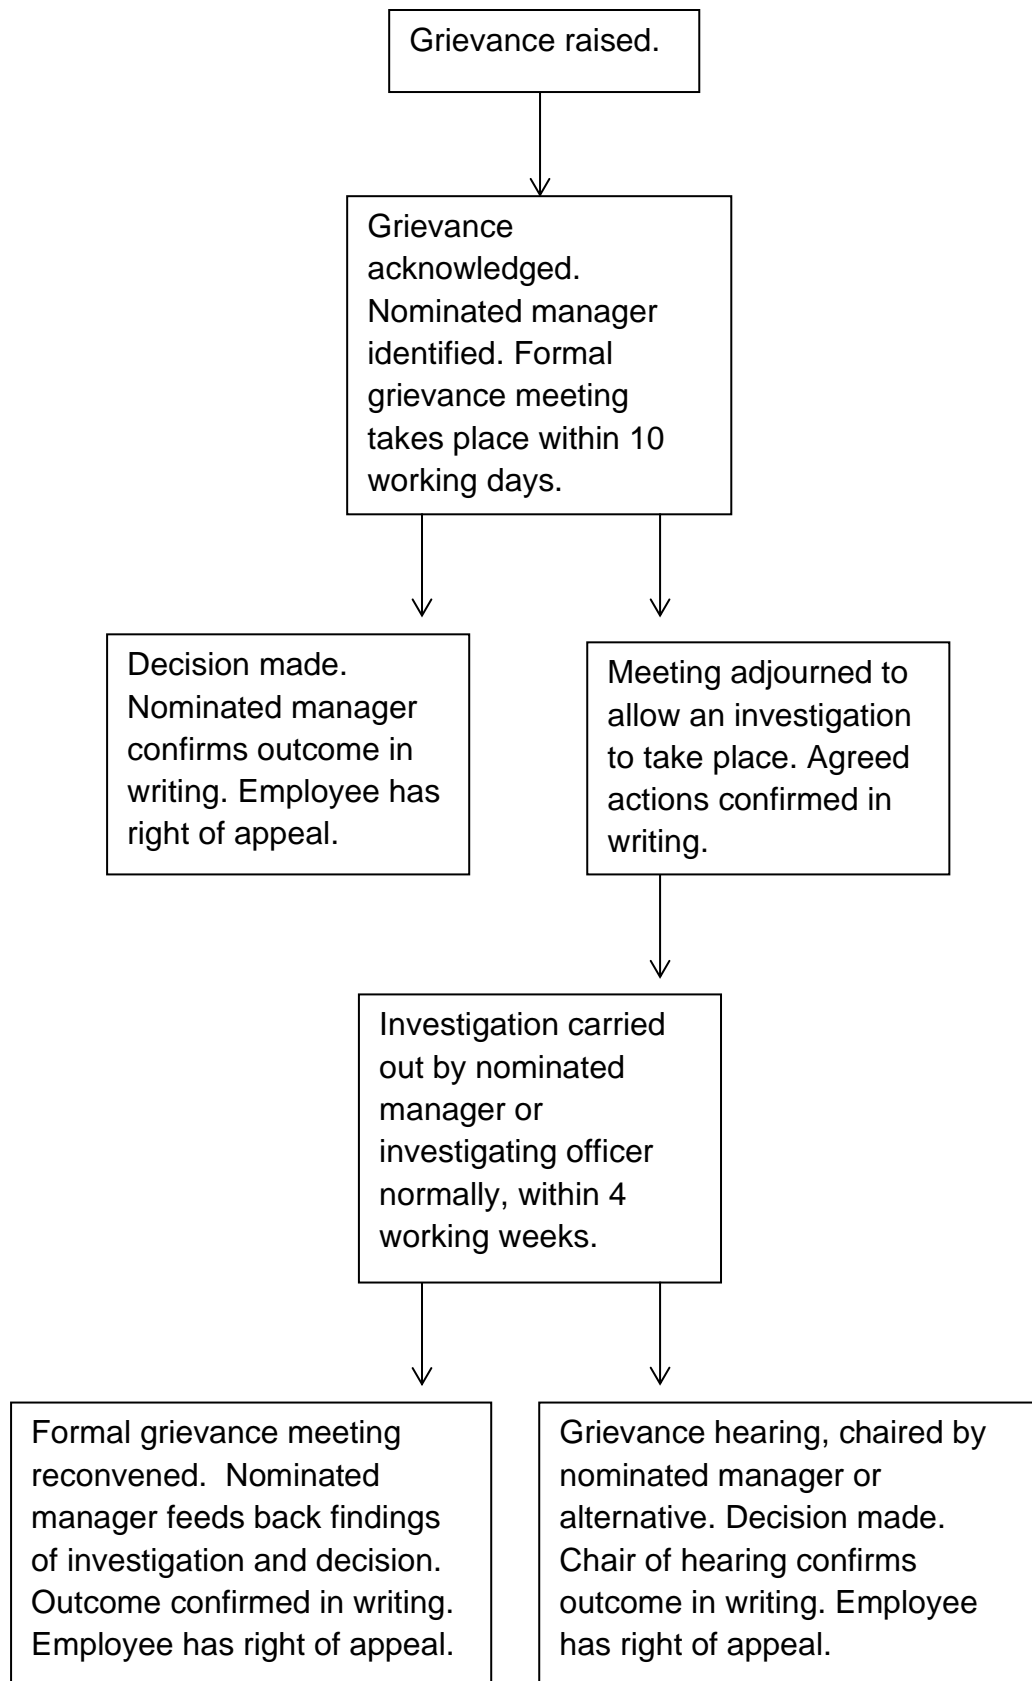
Grievance raised.

Grievance acknowledged. Nominated manager identified. Formal grievance meeting takes place within 10 working days.

Decision made. Nominated manager confirms outcome in writing. Employee has right of appeal.

Meeting adjourned to allow an investigation to take place. Agreed actions confirmed in writing.

Investigation carried out by nominated manager or investigating officer normally, within 4 working weeks.

Formal grievance meeting reconvened. Nominated manager feeds back findings of investigation and decision. Outcome confirmed in writing. Employee has right of appeal.

Grievance hearing, chaired by nominated manager or alternative. Decision made. Chair of hearing confirms outcome in writing. Employee has right of appeal.